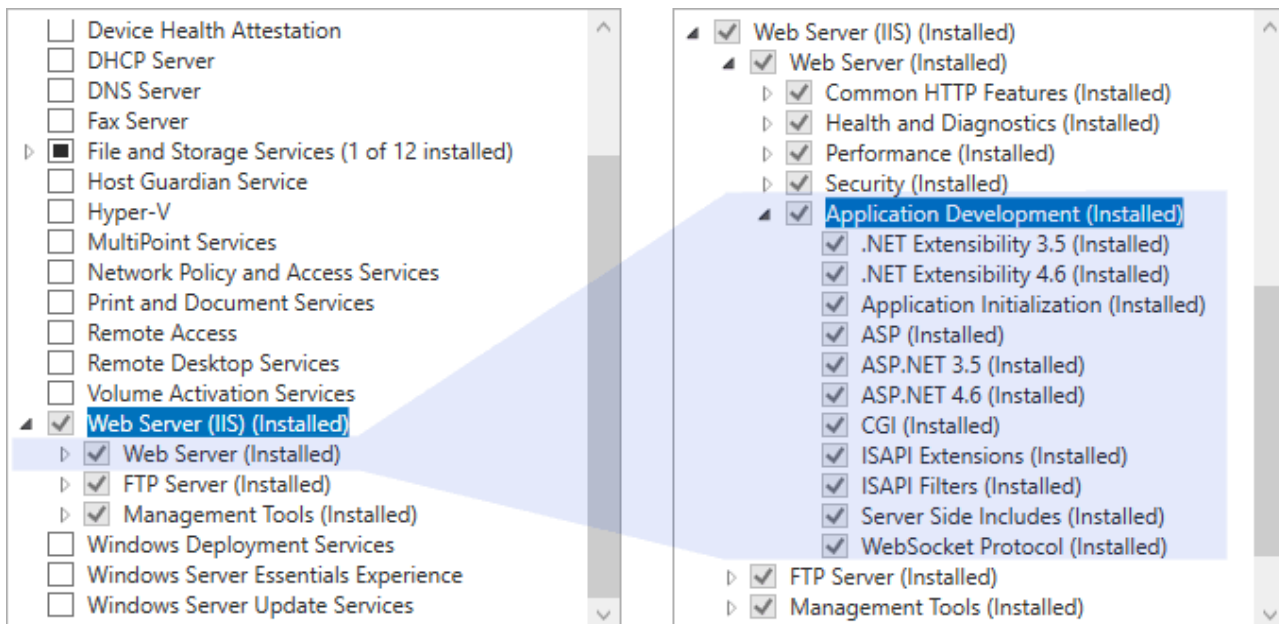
Device Health Attestation
DHCP Server
DNS Server
Fax Server
File and Storage Services (1 of 12 installed)
Host Guardian Service
Hyper-V
MultiPoint Services
Network Policy and Access Services
Print and Document Services
Remote Access
Remote Desktop Services
Volume Activation Services
Web Server (IIS) (Installed)
Web Server (Installed)
FTP Server (Installed)
Management Tools (Installed)
Windows Deployment Services
Windows Server Essentials Experience
Windows Server Update Services

Web Server (IIS) (Installed)
Web Server (Installed)
Common HTTP Features (Installed)
Health and Diagnostics (Installed)
Performance (Installed)
Security (Installed)
Application Development (Installed)
.NET Extensibility 3.5 (Installed)
.NET Extensibility 4.6 (Installed)
Application Initialization (Installed)
ASP (Installed)
ASP.NET 3.5 (Installed)
ASP.NET 4.6 (Installed)
CGI (Installed)
ISAPI Extensions (Installed)
ISAPI Filters (Installed)
Server Side Includes (Installed)
WebSocket Protocol (Installed)
FTP Server (Installed)
Management Tools (Installed)